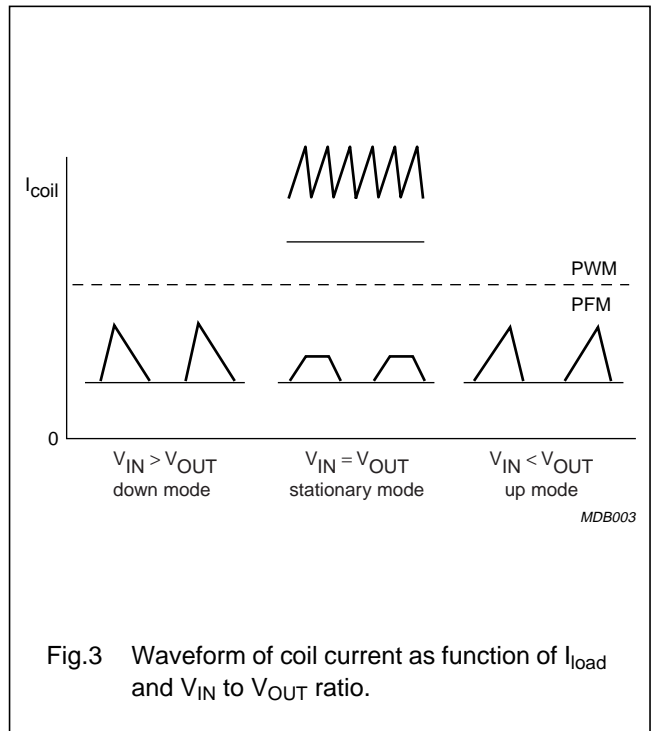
$I_{coil}$

PWM

PFM

0

$V_{IN} > V_{OUT}$
down mode

$V_{IN} = V_{OUT}$
stationary mode

$V_{IN} < V_{OUT}$
up mode

MDB003

Fig.3 Waveform of coil current as function of $I_{load}$ and $V_{IN}$ to $V_{OUT}$ ratio.